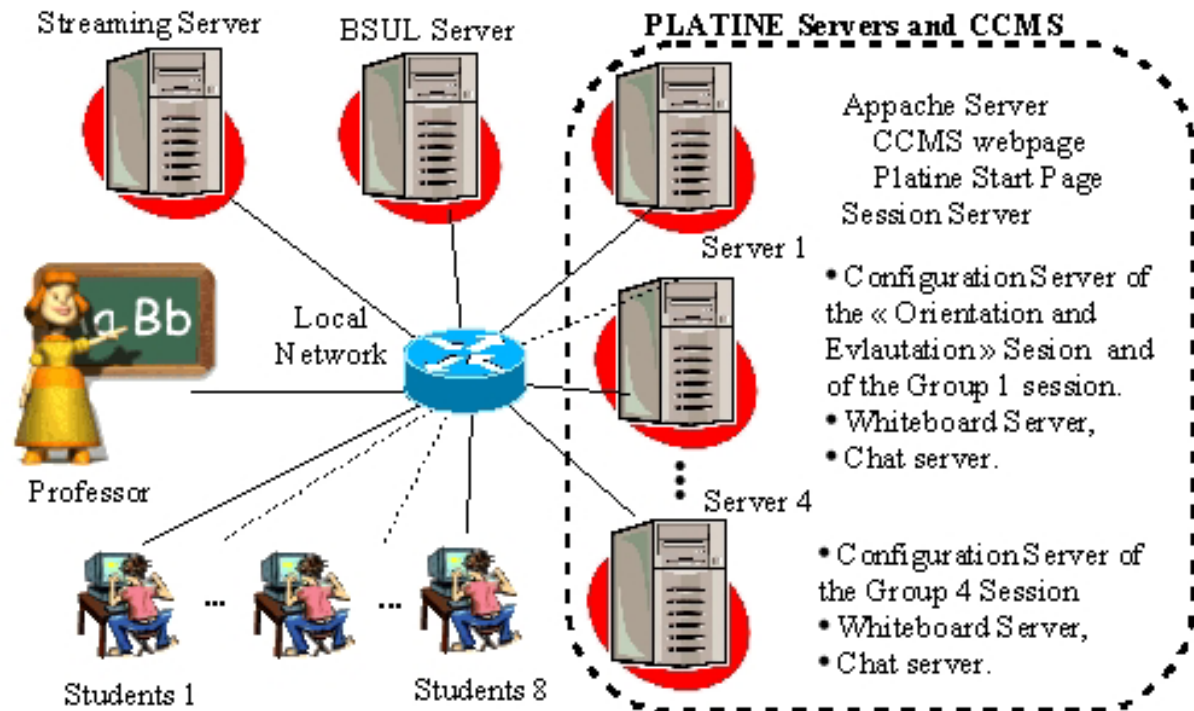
Streaming Server

BSUL Server

PLATINE Servers and CCMS

Appache Server
CCMS webpage
Platine Start Page
Session Server

Server 1

• Configuration Server of the « Orientation and Evlautation » Sesion and of the Group 1 session.
• Whiteboard Server,
• Chat server.

a Bb

Local Network

Professor

Server 4

• Configuration Server of the Group 4 Session
• Whiteboard Server,
• Chat server.

...

...

Students 1

Students 8